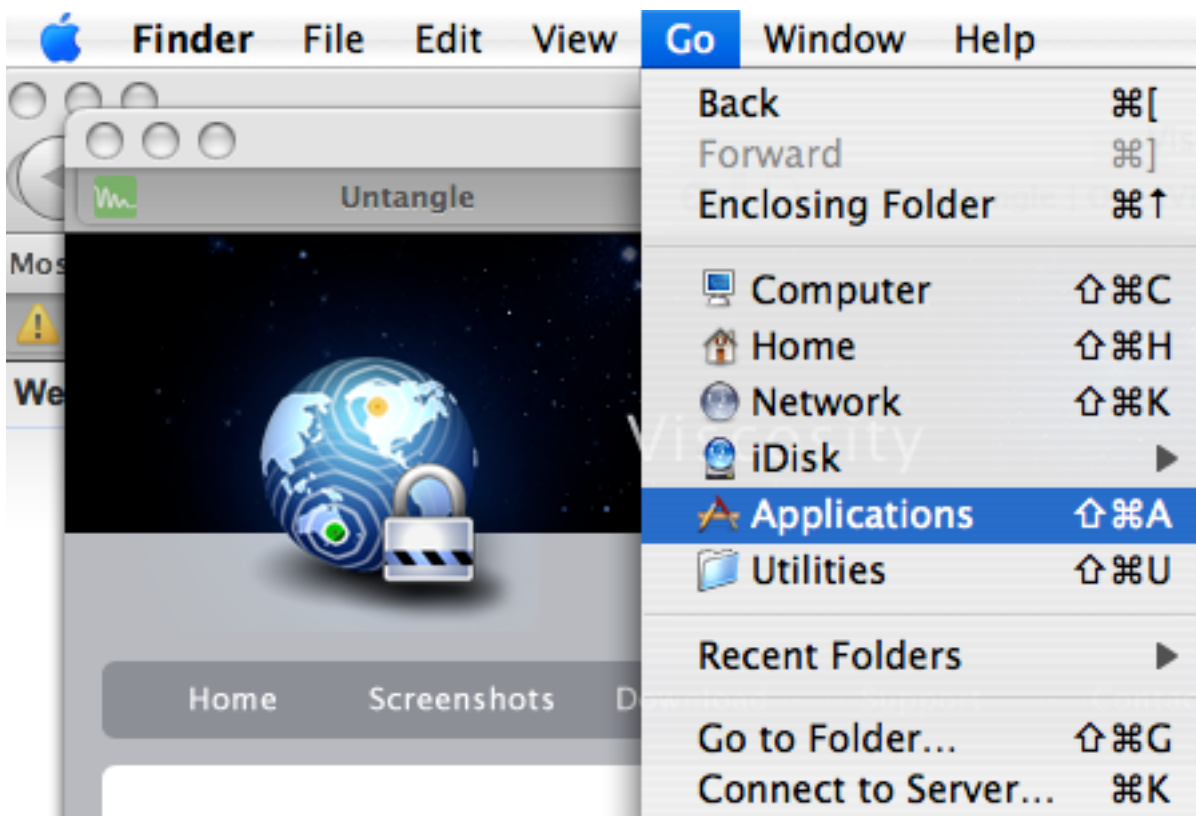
Finder File Edit View Go Window Help

Untangle

Mos

We

Home Screenshots Do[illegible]

Back ⌘[
Forward ⌘]
Enclosing Folder ⌘↑

Computer ⇧⌘C
Home ⇧⌘H
Network ⇧⌘K
iDisk ▶
Applications ⇧⌘A
Utilities ⇧⌘U

Recent Folders ▶

Go to Folder... ⇧⌘G
Connect to Server... ⌘K

Viscosity